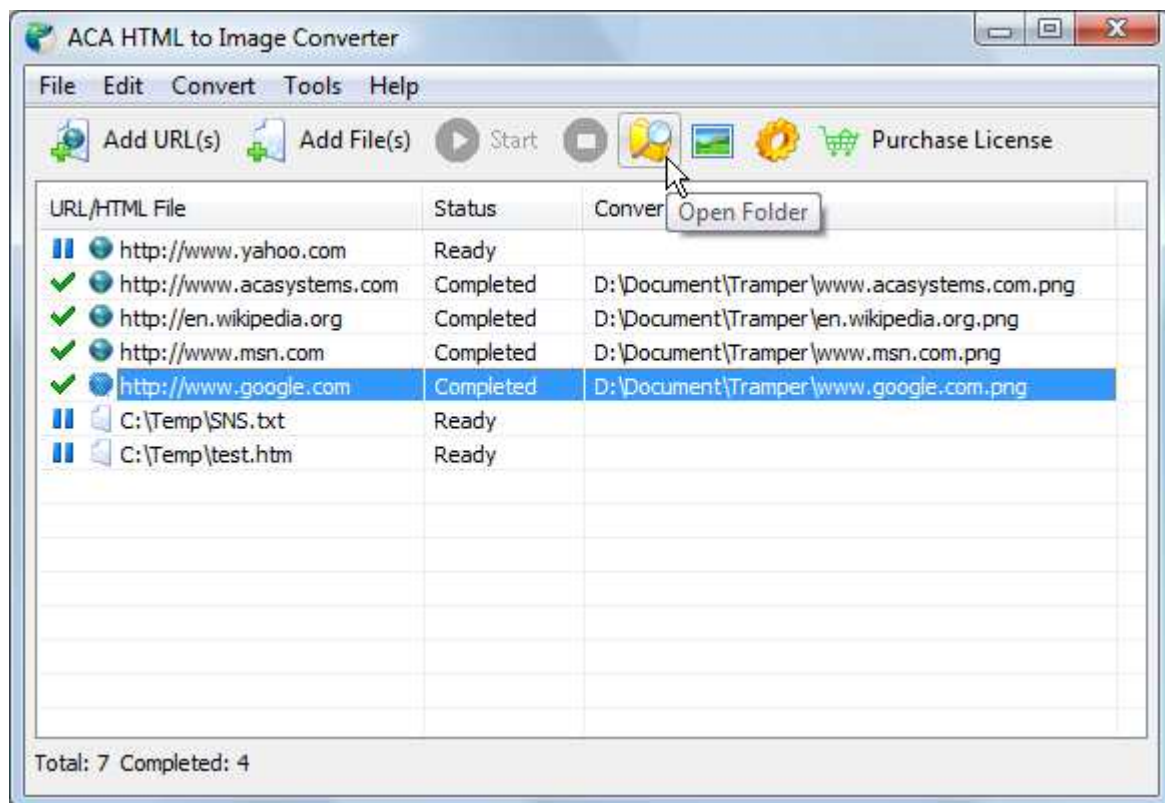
ACA HTML to Image Converter

File Edit Convert Tools Help

Add URL(s) Add File(s) Start Purchase License

| URL/HTML File | Status | Conver Open Folder |
|---|---|---|
| http://www.yahoo.com | Ready | |
| http://www.acasystems.com | Completed | D:\Document\Tramper\www.acasystems.com.png |
| http://en.wikipedia.org | Completed | D:\Document\Tramper\en.wikipedia.org.png |
| http://www.msn.com | Completed | D:\Document\Tramper\www.msn.com.png |
| http://www.google.com | Completed | D:\Document\Tramper\www.google.com.png |
| C:\Temp\SNS.txt | Ready | |
| C:\Temp\test.htm | Ready | |

Total: 7 Completed: 4